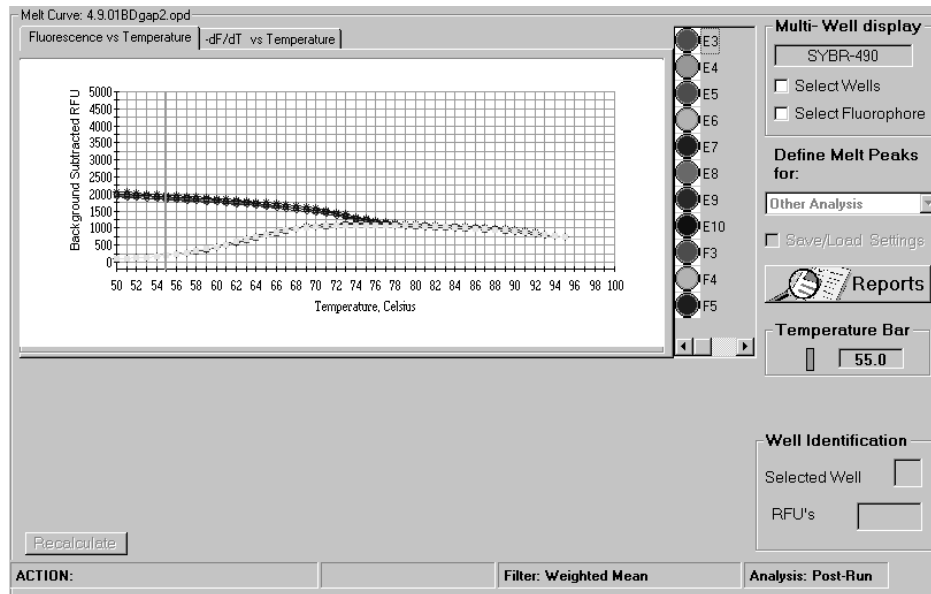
Melt Curve: 4.9.01BDgap2.opd

Fluorescence vs Temperature | -dF/dT vs Temperature

Background Subtracted RFU

5000
4500
4000
3500
3000
2500
2000
1500
1000
500
0

50 52 54 56 58 60 62 64 66 68 70 72 74 76 78 80 82 84 86 88 90 92 94 96 98 100

Temperature, Celsius

E3
E4
E5
E6
E7
E8
E9
E10
F3
F4
F5

Multi- Well display

SYBR-490

Select Wells

Select Fluorophore

Define Melt Peaks for:

Other Analysis

Save/Load Settings

Reports

Temperature Bar

55.0

Well Identification

Selected Well

RFU's

Recalculate

ACTION:

Filter: Weighted Mean

Analysis: Post-Run